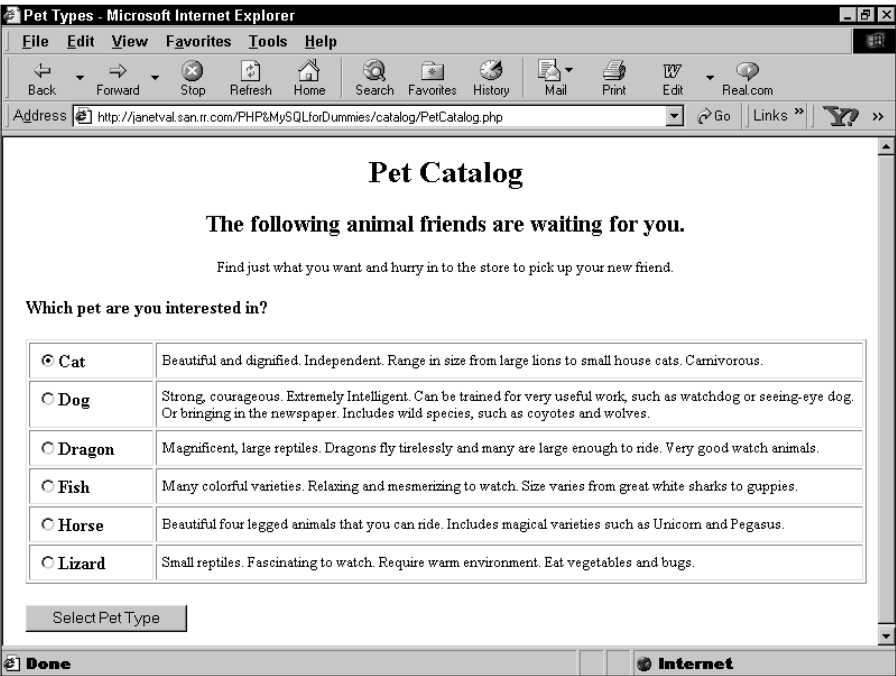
Pet Types - Microsoft Internet Explorer

File Edit View Favorites Tools Help

Back Forward Stop Refresh Home Search Favorites History Mail Print Edit Real.com

Address http://janetval.san.rr.com/PHP&MySQLforDummies/catalog/PetCatalog.php Go Links

# Pet Catalog

## The following animal friends are waiting for you.

Find just what you want and hurry in to the store to pick up your new friend.

Which pet are you interested in?

| | |
|---|---|
| Cat | Beautiful and dignified. Independent. Range in size from large lions to small house cats. Carnivorous. |
| Dog | Strong, courageous. Extremely Intelligent. Can be trained for very useful work, such as watchdog or seeing-eye dog. Or bringing in the newspaper. Includes wild species, such as coyotes and wolves. |
| Dragon | Magnificent, large reptiles. Dragons fly tirelessly and many are large enough to ride. Very good watch animals. |
| Fish | Many colorful varieties. Relaxing and mesmerizing to watch. Size varies from great white sharks to guppies. |
| Horse | Beautiful four legged animals that you can ride. Includes magical varieties such as Unicorn and Pegasus. |
| Lizard | Small reptiles. Fascinating to watch. Require warm environment. Eat vegetables and bugs. |

Select Pet Type

Done Internet